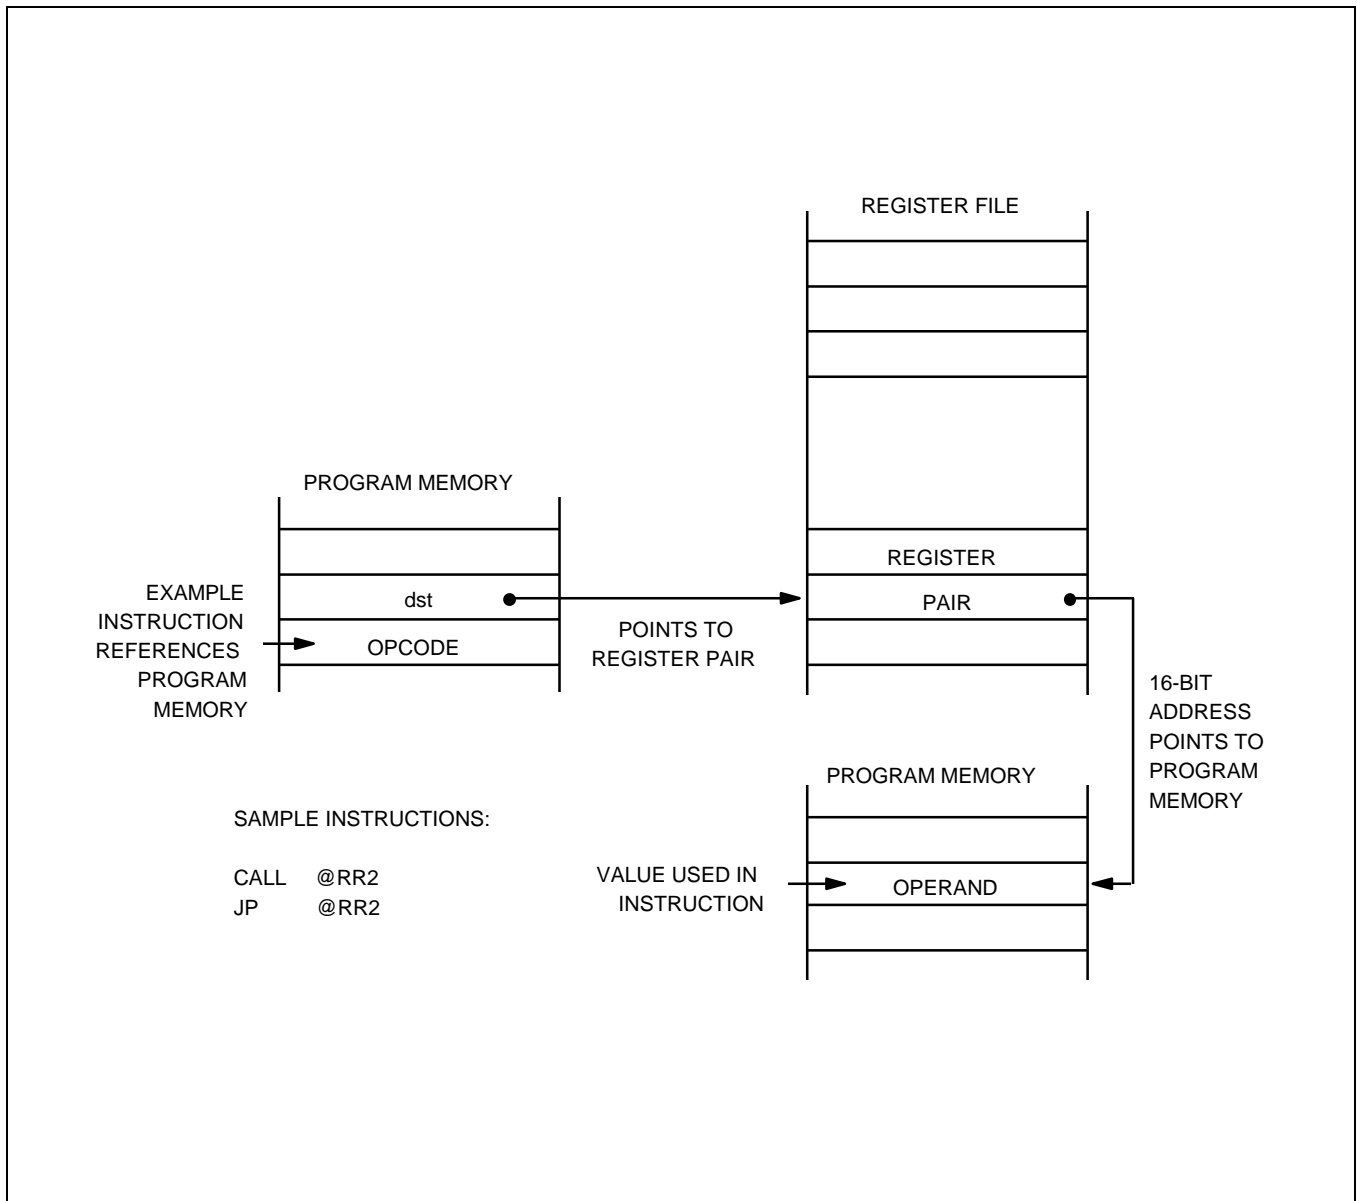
REGISTER FILE

PROGRAM MEMORY

EXAMPLE INSTRUCTION REFERENCES PROGRAM MEMORY

dst

OPCODE

POINTS TO REGISTER PAIR

REGISTER

PAIR

16-BIT ADDRESS POINTS TO PROGRAM MEMORY

PROGRAM MEMORY

SAMPLE INSTRUCTIONS:

CALL @RR2
JP @RR2

VALUE USED IN INSTRUCTION

OPERAND